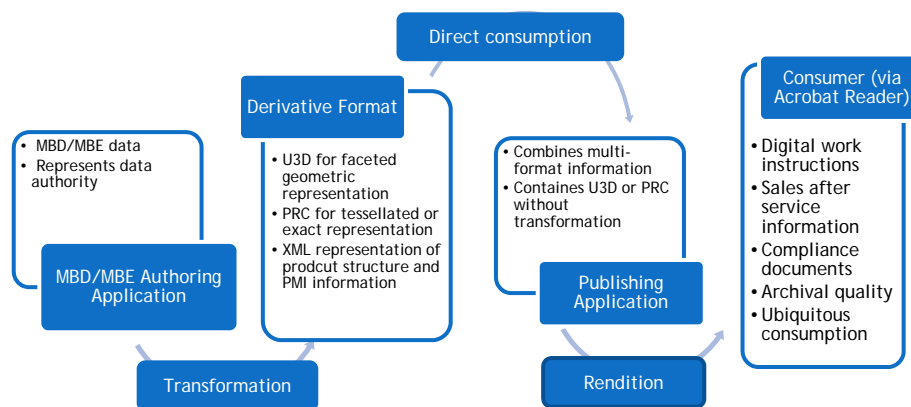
- MBD/MBE data
- Represents data authority

MBD/MBE Authoring Application

Transformation

Derivative Format

- U3D for faceted geometric representation
- PRC for tessellated or exact representation
- XML representation of prodcut structure and PMI information

Direct consumption

- Combines multi-format information
- Containes U3D or PRC without transformation

Publishing Application

Rendition

Consumer (via Acrobat Reader)

- Digital work instructions
- Sales after service information
- Compliance documents
- Archival quality
- Ubiquitous consumption